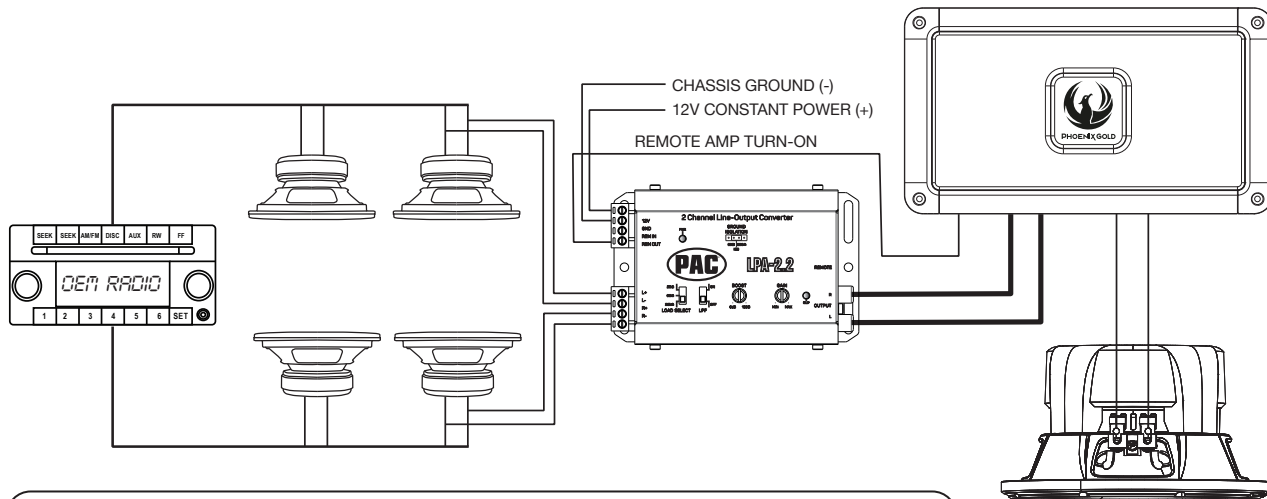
CHASSIS GROUND (-)
12V CONSTANT POWER (+)
REMOTE AMP TURN-ON

PHOENIX GOLD

SEEK SEEK AM/FM DISC AUX RW FF
OEM RADIO
1 2 3 4 5 6 SET

2 Channel Line-Output Converter
12V
GND
REM IN
REM OUT
GROUND ISOLATION
PAC
LPA-2.2
REMOTE
L+
L-
R+
R-
LOAD SELECT
LPF
BOOST
GAIN
OUTPUT
R
L